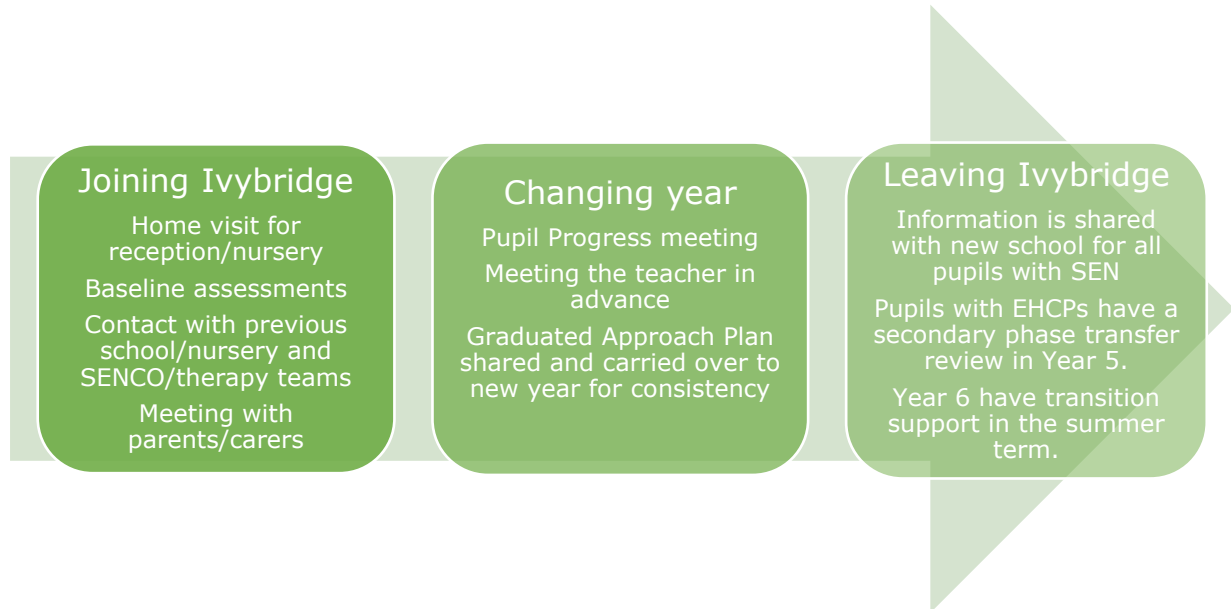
Joining Ivybridge

Home visit for reception/nursery

Baseline assessments

Contact with previous school/nursery and SENCO/therapy teams

Meeting with parents/carers

Changing year

Pupil Progress meeting

Meeting the teacher in advance

Graduated Approach Plan shared and carried over to new year for consistency

Leaving Ivybridge

Information is shared with new school for all pupils with SEN

Pupils with EHCPs have a secondary phase transfer review in Year 5.

Year 6 have transition support in the summer term.